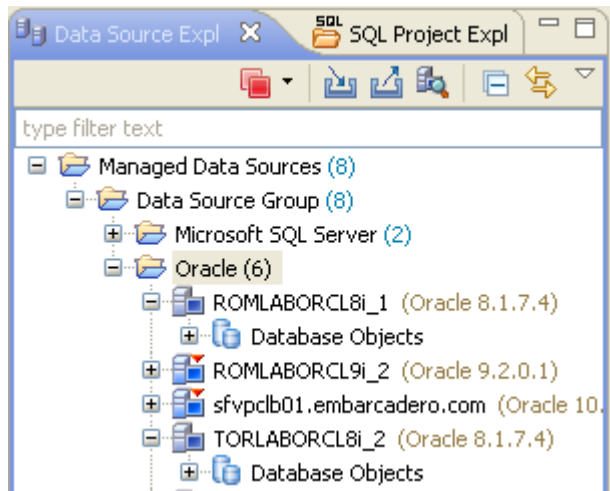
Data Source Expl ✕ SQL SQL Project Expl

type filter text

Managed Data Sources (8)
Data Source Group (8)
Microsoft SQL Server (2)
Oracle (6)
ROMLABORCL8i_1 (Oracle 8.1.7.4)
Database Objects
ROMLABORCL9i_2 (Oracle 9.2.0.1)
sfvpclb01.embarcadero.com (Oracle 10.
TORLABORCL8i_2 (Oracle 8.1.7.4)
Database Objects